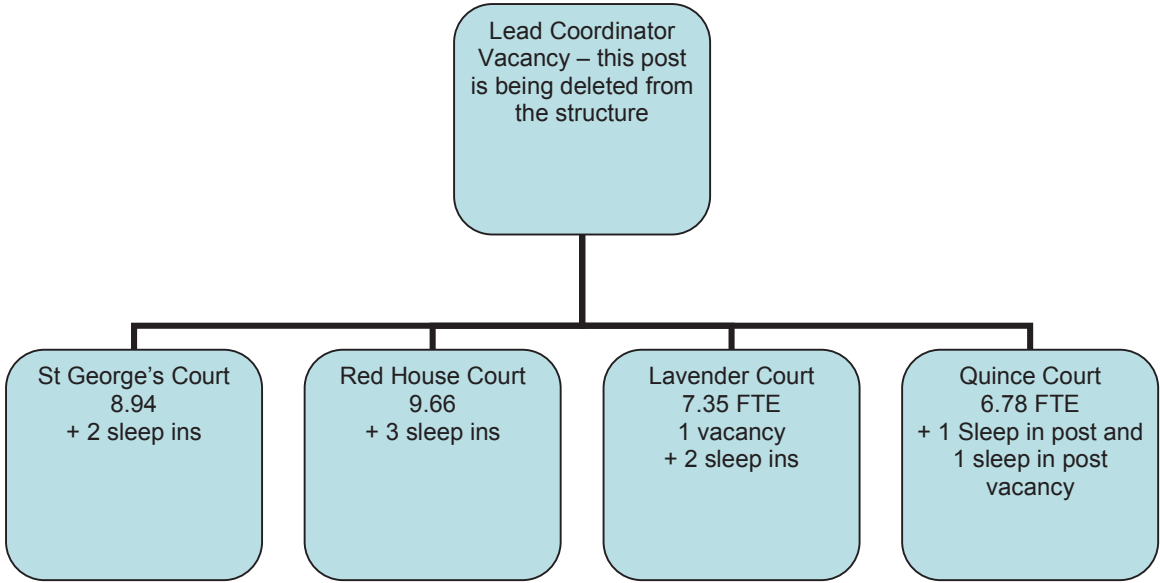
Lead Coordinator Vacancy – this post is being deleted from the structure

St George’s Court
8.94
+ 2 sleep ins

Red House Court
9.66
+ 3 sleep ins

Lavender Court
7.35 FTE
1 vacancy
+ 2 sleep ins

Quince Court
6.78 FTE
+ 1 Sleep in post and 1 sleep in post vacancy